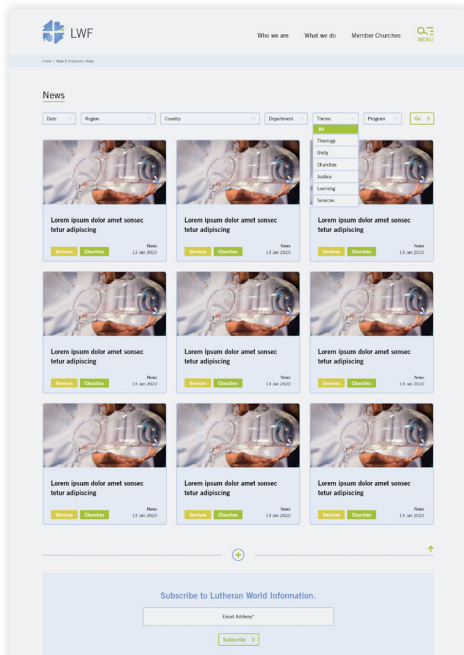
LWF

Who we are What we do Member Churches MENU

Home > News & Stories > News

News

Date Region Country Department Theme Program Go

All
Theology
Unity
Churches
Justice
Learning
Services

Lorem ipsum dolor amet sonsec tetur adipiscing

Services Churches News 13 Jan 2022

Lorem ipsum dolor amet sonsec tetur adipiscing

Services Churches News 13 Jan 2022

Lorem ipsum dolor amet sonsec tetur adipiscing

Services Churches News 13 Jan 2022

Lorem ipsum dolor amet sonsec tetur adipiscing

Services Churches News 13 Jan 2022

Lorem ipsum dolor amet sonsec tetur adipiscing

Services Churches News 13 Jan 2022

Lorem ipsum dolor amet sonsec tetur adipiscing

Services Churches News 13 Jan 2022

Lorem ipsum dolor amet sonsec tetur adipiscing

Services Churches News 13 Jan 2022

Lorem ipsum dolor amet sonsec tetur adipiscing

Services Churches News 13 Jan 2022

Lorem ipsum dolor amet sonsec tetur adipiscing

Services Churches News 13 Jan 2022

Subscribe to Lutheran World Information.

Email Address*

Subscribe